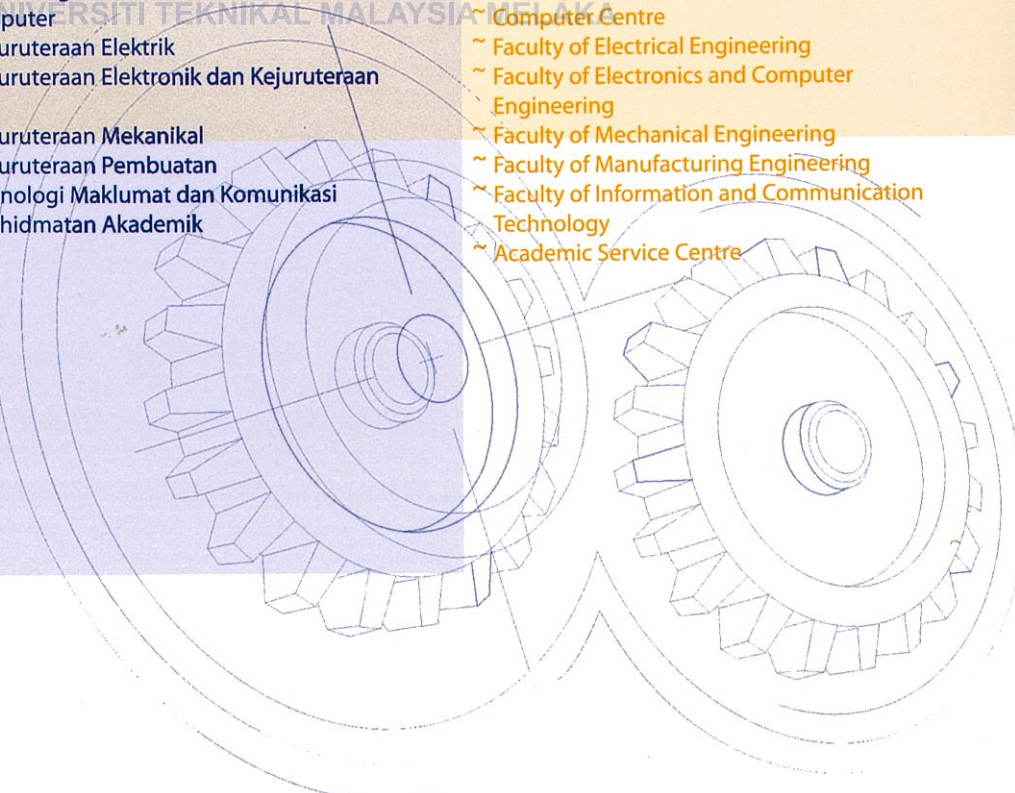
puter
uruteraan Elektrik
uruteraan Elektronik dan Kejuruteraan

uruteraan Mekanikal
uruteraan Pembuatan
nologi Maklumat dan Komunikasi
hidmatan Akademik

NIVERSITI TEKNIKAL MALAYSIA MELAKA

~ Computer Centre
~ Faculty of Electrical Engineering
~ Faculty of Electronics and Computer Engineering
~ Faculty of Mechanical Engineering
~ Faculty of Manufacturing Engineering
~ Faculty of Information and Communication Technology
~ Academic Service Centre